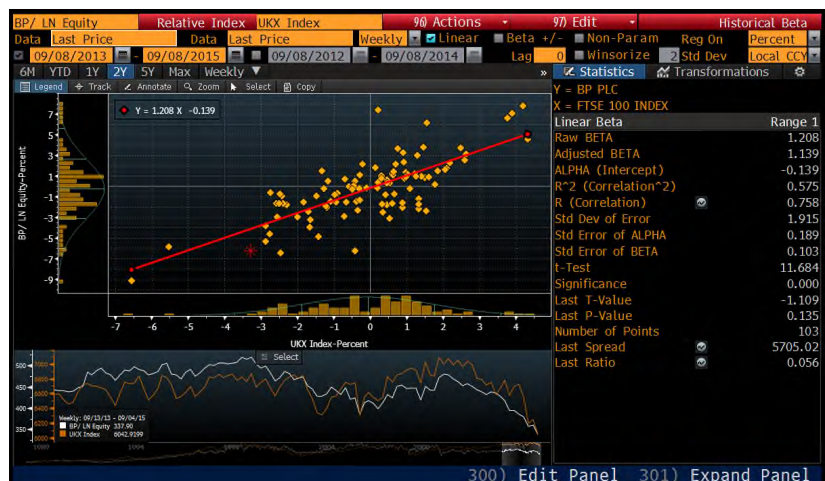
BP/ LN Equity Relative Index UKX Index 90) Actions 97) Edit Historical Beta

Data Last Price Data Last Price Weekly Linear Beta +/- Non-Param Reg On Percent

09/08/2013 - 09/08/2015 09/08/2012 - 09/08/2014 Lag 0 Winsorize 2 Std Dev Local CCY

6M YTD 1Y 2Y 5Y Max Weekly

Legend Track Annotate Zoom Select Copy

Y = 1.208 X -0.139

BP/ LN Equity-Percent

7 5 3 1 -1 -3 -5 -7 -9

-7 -6 -5 -4 -3 -2 -1 0 1 2 3 4

UKX Index-Percent

Statistics Transformations

Y = BP PLC
X = FTSE 100 INDEX

| Linear Beta | Range 1 |
|---|---|
| Raw BETA | 1.208 |
| Adjusted BETA | 1.139 |
| ALPHA (Intercept) | -0.139 |
| R^2 (Correlation^2) | 0.575 |
| R (Correlation) | 0.758 |
| Std Dev of Error | 1.915 |
| Std Error of ALPHA | 0.189 |
| Std Error of BETA | 0.103 |
| t-Test | 11.684 |
| Significance | 0.000 |
| Last T-Value | -1.109 |
| Last P-Value | 0.135 |
| Number of Points | 103 |
| Last Spread | 5705.02 |
| Last Ratio | 0.056 |

Select

500 450 400 350

7000 6750 6500 6250 6000

Weekly: 09/13/13 - 09/04/15
BP/ LN Equity 337.90
UKX Index 6042.9199

300) Edit Panel 301) Expand Panel